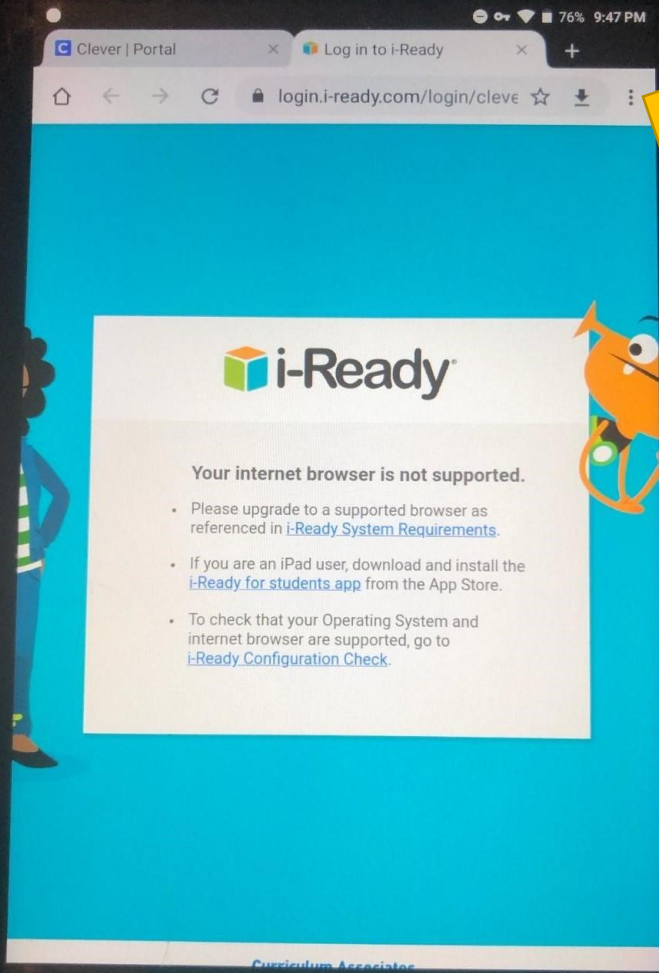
76% 9:47 PM

C Clever | Portal ×

Log in to i-Ready ×

+

login.i-ready.com/login/cleve

i-Ready

Your internet browser is not supported.

• Please upgrade to a supported browser as referenced in i-Ready System Requirements.

• If you are an iPad user, download and install the i-Ready for students app from the App Store.

• To check that your Operating System and internet browser are supported, go to i-Ready Configuration Check.

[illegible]